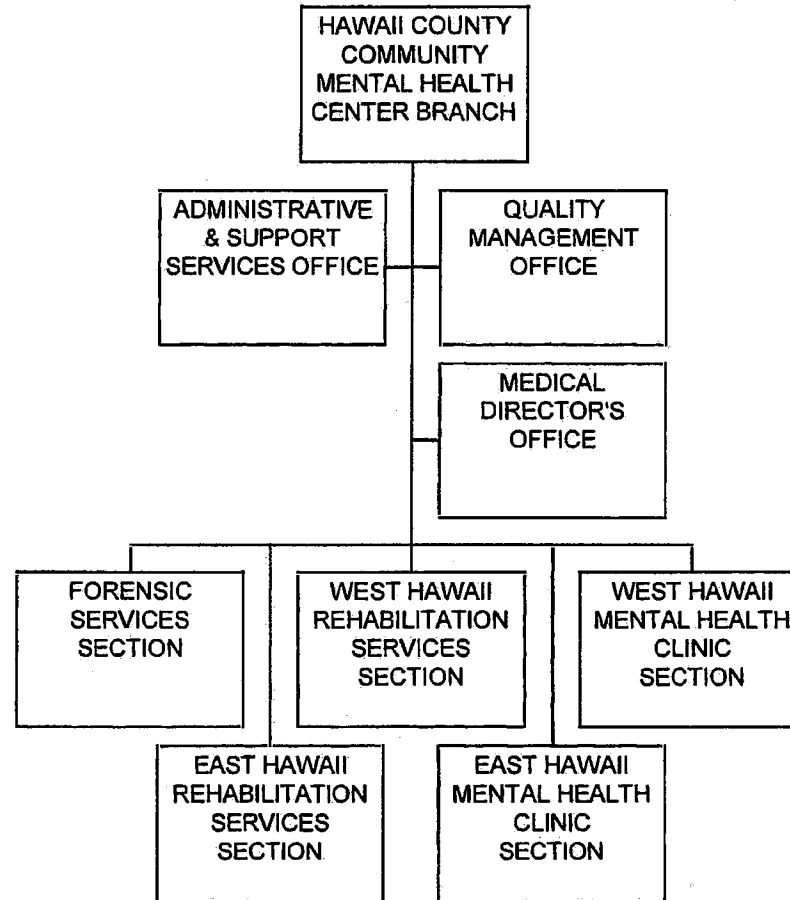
HAWAII COUNTY COMMUNITY MENTAL HEALTH CENTER BRANCH

ADMINISTRATIVE & SUPPORT SERVICES OFFICE

QUALITY MANAGEMENT OFFICE

MEDICAL DIRECTOR'S OFFICE

FORENSIC SERVICES SECTION

WEST HAWAII REHABILITATION SERVICES SECTION

WEST HAWAII MENTAL HEALTH CLINIC SECTION

EAST HAWAII REHABILITATION SERVICES SECTION

EAST HAWAII MENTAL HEALTH CLINIC SECTION